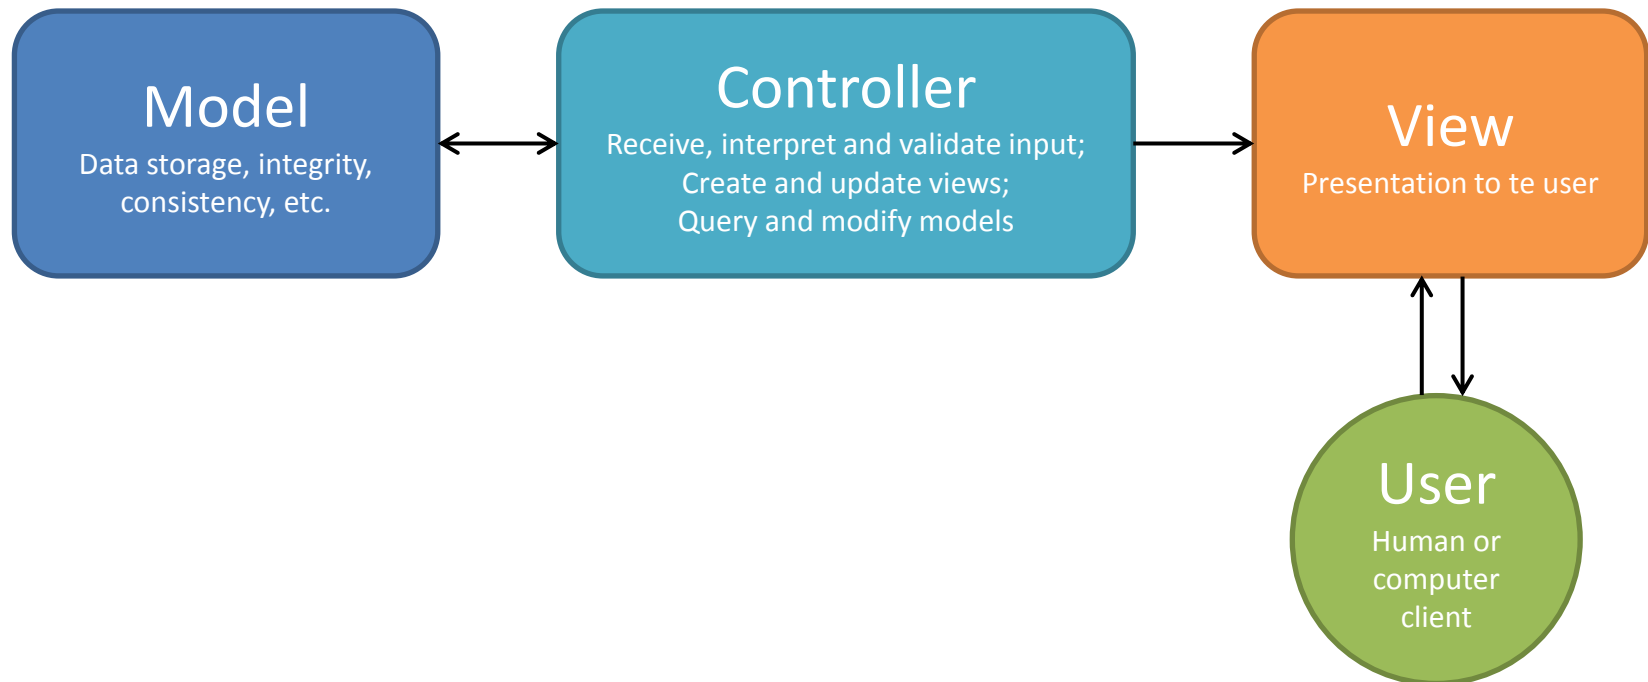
Model
Data storage, integrity, consistency, etc.

Controller
Receive, interpret and validate input;
Create and update views;
Query and modify models

View
Presentation to te user

User
Human or computer client